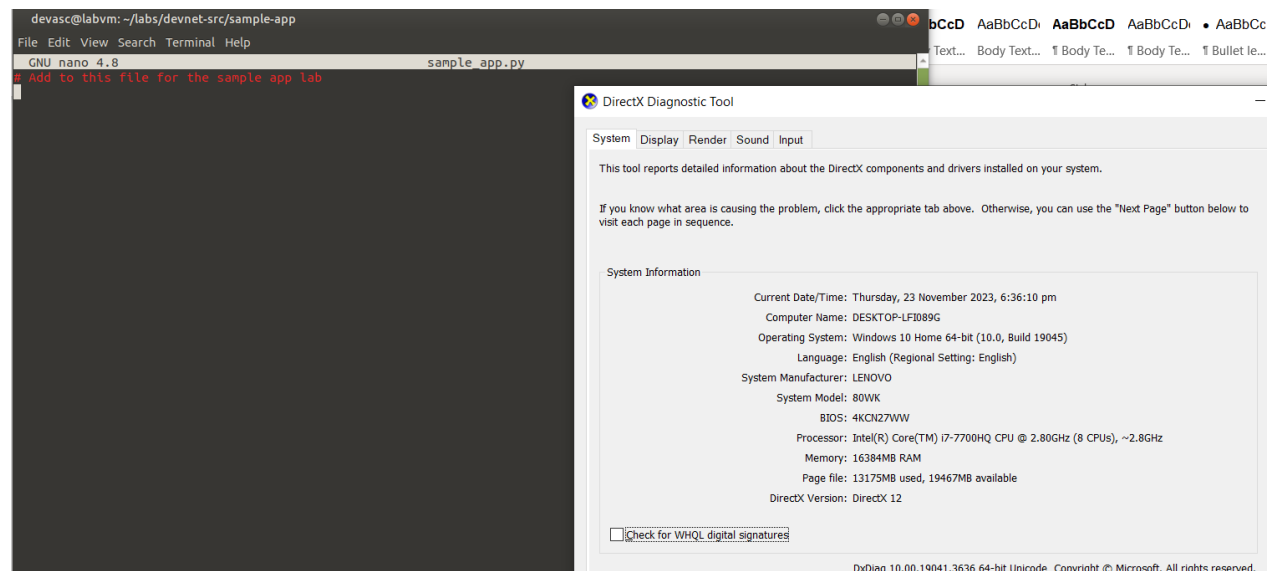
devasc@labvm: ~/labs/devnet-src/sample-app
File Edit View Search Terminal Help
GNU nano 4.8 sample_app.py
# Add to this file for the sample app lab

bCcD AaBbCcD AaBbCcD AaBbCcD • AaBbCc
Text... Body Text... ¶ Body Te... ¶ Body Te... ¶ Bullet le...

DirectX Diagnostic Tool
System Display Render Sound Input
This tool reports detailed information about the DirectX components and drivers installed on your system.

If you know what area is causing the problem, click the appropriate tab above. Otherwise, you can use the "Next Page" button below to visit each page in sequence.

System Information
Current Date/Time: Thursday, 23 November 2023, 6:36:10 pm
Computer Name: DESKTOP-LFI089G
Operating System: Windows 10 Home 64-bit (10.0, Build 19045)
Language: English (Regional Setting: English)
System Manufacturer: LENOVO
System Model: 80WK
BIOS: 4KCN27WW
Processor: Intel(R) Core(TM) i7-7700HQ CPU @ 2.80GHz (8 CPUs), ~2.8GHz
Memory: 16384MB RAM
Page file: 13175MB used, 19467MB available
DirectX Version: DirectX 12

Check for WHQL digital signatures

DxDiag 10.00.19041.3636 64-bit Unicode Copyright © Microsoft. All rights reserved.